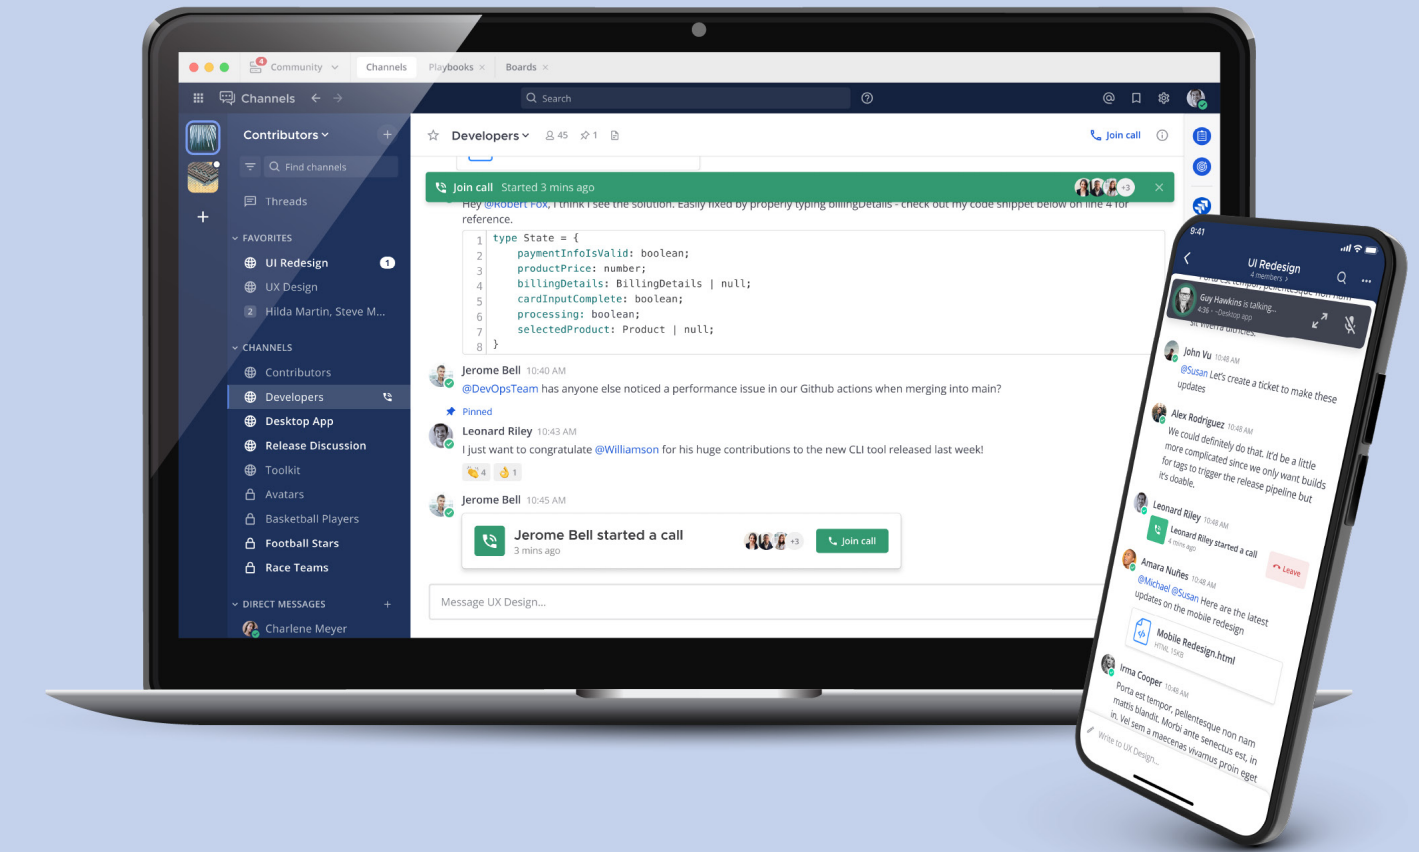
4 Community Channels Playbooks × Boards ×

Channels

Search

Contributors

Find channels

Threads

FAVORITES

UI Redesign 1

UX Design

2 Hilda Martin, Steve M...

CHANNELS

Contributors

Developers

Desktop App

Release Discussion

Toolkit

Avatars

Basketball Players

Football Stars

Race Teams

DIRECT MESSAGES

Charlene Meyer

Developers 45 1

Join call

Join call Started 3 mins ago +3

Hey @Robert Fox, I think I see the solution. Easily fixed by properly typing billingDetails - check out my code snippet below on line 4 for reference.

```
1 type State = {
2     paymentInfoIsValid: boolean;
3     productPrice: number;
4     billingDetails: BillingDetails | null;
5     cardInputComplete: boolean;
6     processing: boolean;
7     selectedProduct: Product | null;
8 }
```

Jerome Bell 10:40 AM
@DevOpsTeam has anyone else noticed a performance issue in our Github actions when merging into main?

Pinned
Leonard Riley 10:43 AM
I just want to congratulate @Williamson for his huge contributions to the new CLI tool released last week!
4 1

Jerome Bell 10:45 AM
Jerome Bell started a call
3 mins ago
+3 Join call

Message UX Design...

9:41
UI Redesign
4 members

Guy Hawkins is talking...
4:36 - Desktop app

John Vu 10:48 AM
@Susan Let's create a ticket to make these updates

Alex Rodriguez 10:48 AM
We could definitely do that. It'd be a little more complicated since we only want builds for tags to trigger the release pipeline but it's doable.

Leonard Riley 10:48 AM
Leonard Riley started a call
4 mins ago
Leave

Amara Nuñes 10:48 AM
@Michael @Susan Here are the latest updates on the mobile redesign

Mobile Redesign.html
HTML 15KB

Irma Cooper 10:48 AM
Porta est tempor, pellentesque non nam mattis blandit. Morbi ante senectus est, in in. Vel sem a maecenas vivamus proin eget

Write to UX Design...